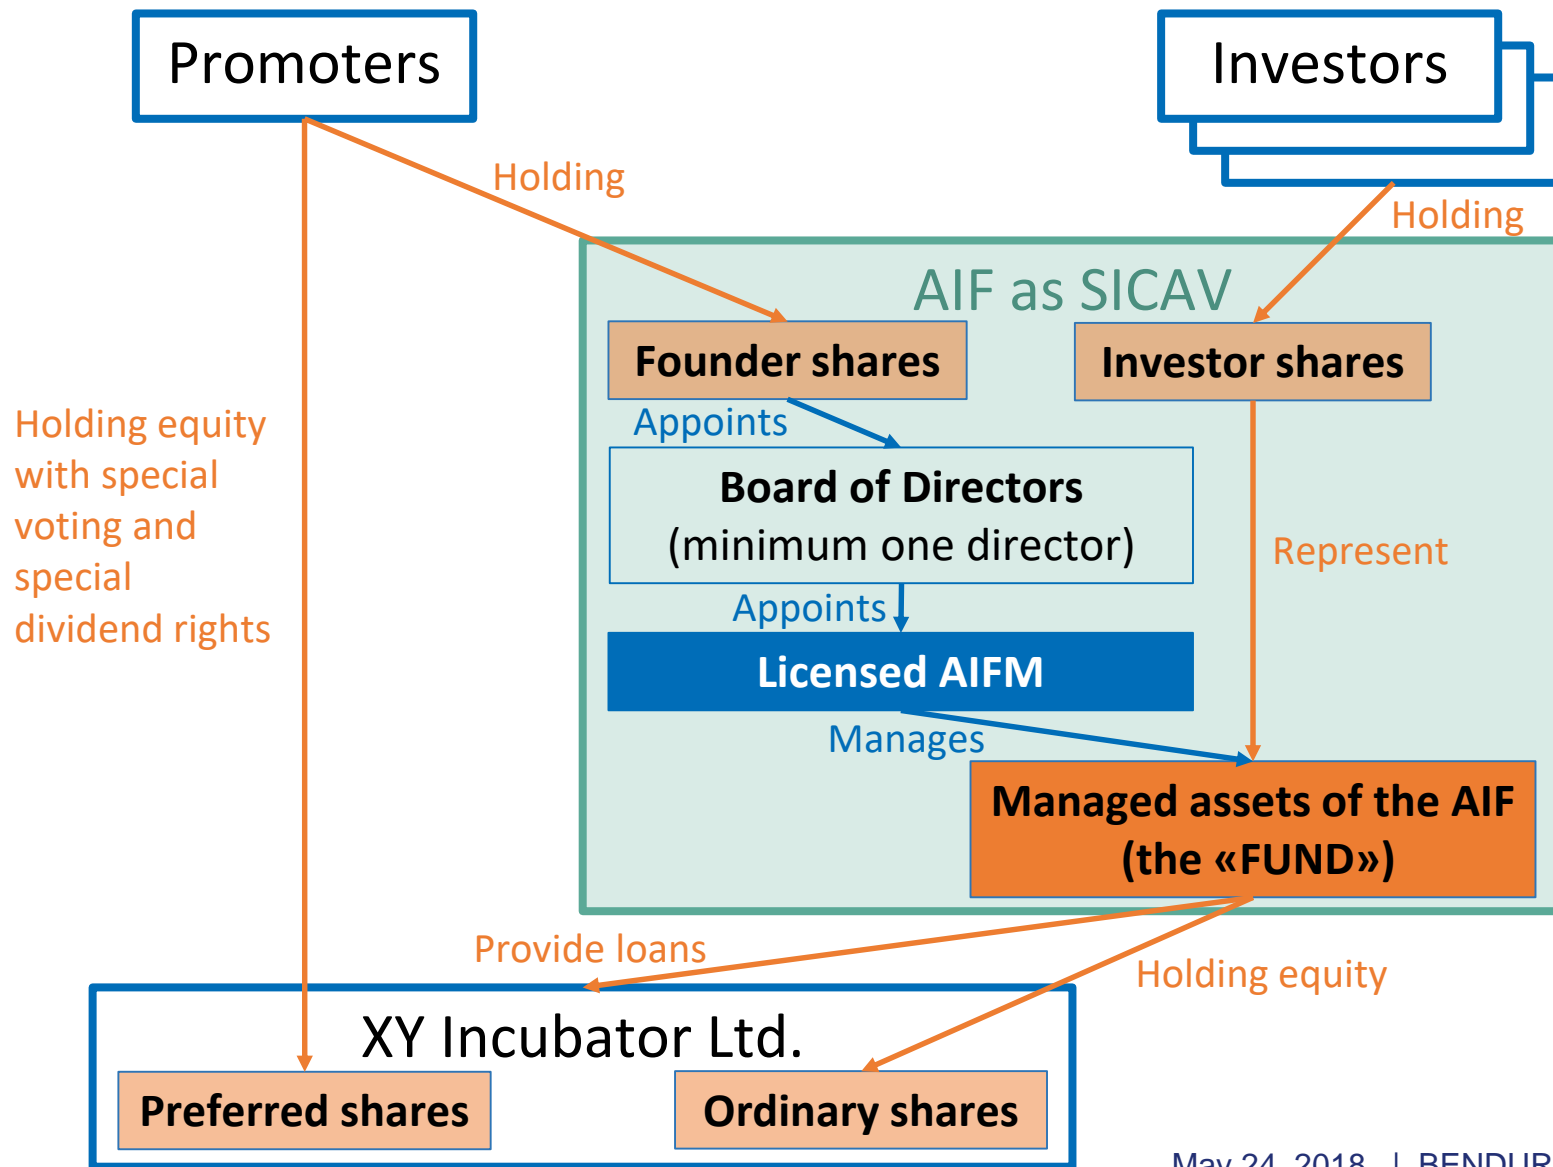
Promoters

Investors

Holding

Holding

AIF as SICAV

Founder shares

Investor shares

Holding equity with special voting and special dividend rights

Appoints

Board of Directors
(minimum one director)

Represent

Appoints

Licensed AIFM

Manages

Managed assets of the AIF
(the «FUND»)

Provide loans

Holding equity

XY Incubator Ltd.

Preferred shares

Ordinary shares

May 24, 2018 | BENDUR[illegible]